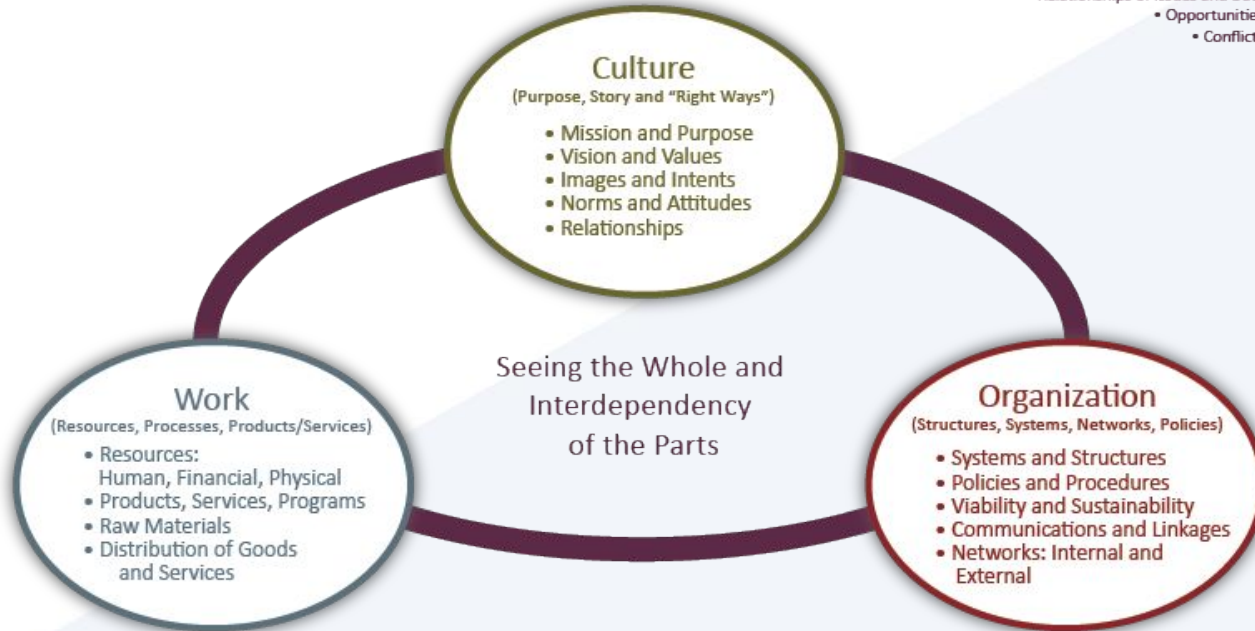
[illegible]
• Opportunitie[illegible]
• Conflict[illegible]

Culture
(Purpose, Story and "Right Ways")
• Mission and Purpose
• Vision and Values
• Images and Intents
• Norms and Attitudes
• Relationships

Seeing the Whole and Interdependency of the Parts

Work
(Resources, Processes, Products/Services)
• Resources: Human, Financial, Physical
• Products, Services, Programs
• Raw Materials
• Distribution of Goods and Services

Organization
(Structures, Systems, Networks, Policies)
• Systems and Structures
• Policies and Procedures
• Viability and Sustainability
• Communications and Linkages
• Networks: Internal and External